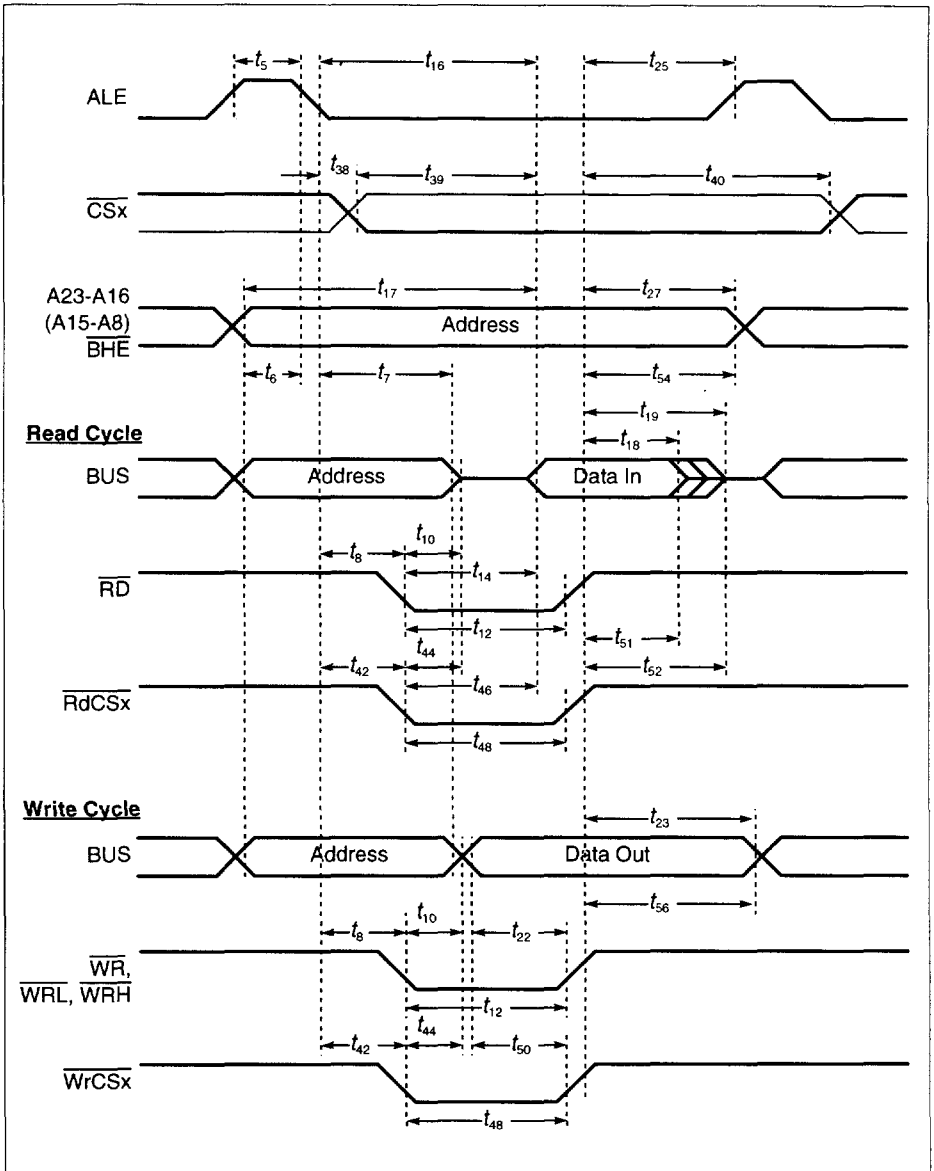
$t_5$ $t_{16}$ $t_{25}$

ALE

$t_{38}$ $t_{39}$ $t_{40}$

$\overline{CSx}$

$t_{17}$ $t_{27}$

A23-A16 (A15-A8) $\overline{BHE}$

Address

$t_6$ $t_7$ $t_{54}$

$t_{19}$

$t_{18}$

Read Cycle

BUS

Address

Data In

$t_8$ $t_{10}$

$t_{14}$

$\overline{RD}$

$t_{12}$ $t_{51}$

$t_{42}$ $t_{44}$ $t_{52}$

$t_{46}$

$\overline{RdCSx}$

$t_{48}$

Write Cycle

$t_{23}$

BUS

Address

Data Out

$t_{56}$

$t_8$ $t_{10}$ $t_{22}$

$\overline{WR}$, $\overline{WRL}$, $\overline{WRH}$

$t_{12}$

$t_{42}$ $t_{44}$ $t_{50}$

$\overline{WrCSx}$

$t_{48}$